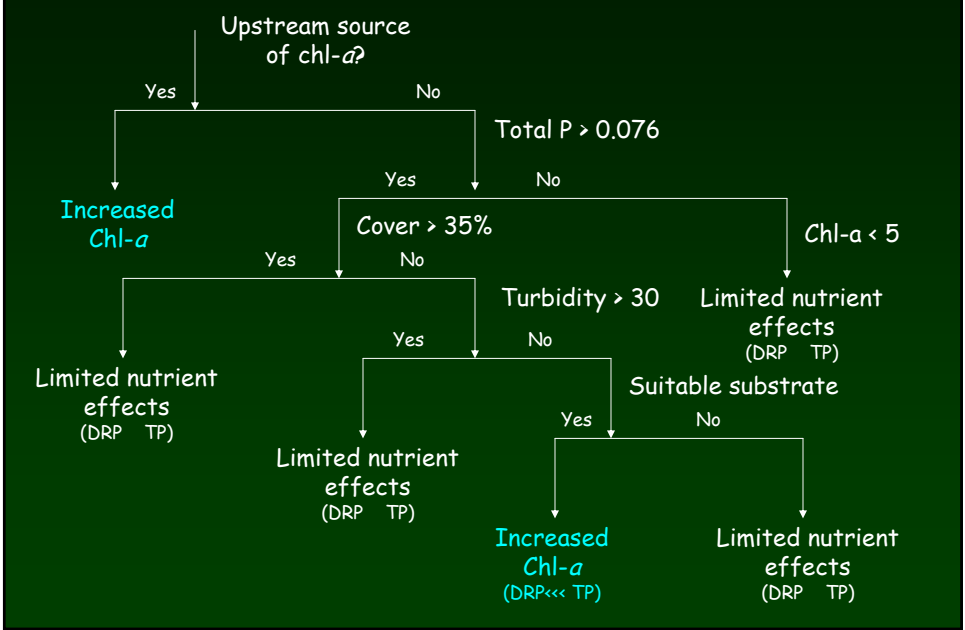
Upstream source of chl-a?

Yes

No

Total P > 0.076

Increased Chl-a

Yes

No

Cover > 35%

Chl-a < 5

Yes

No

Turbidity > 30

Limited nutrient effects (DRP TP)

Yes

No

Limited nutrient effects (DRP TP)

Suitable substrate

Yes

No

Limited nutrient effects (DRP TP)

Increased Chl-a (DRP<<< TP)

Limited nutrient effects (DRP TP)